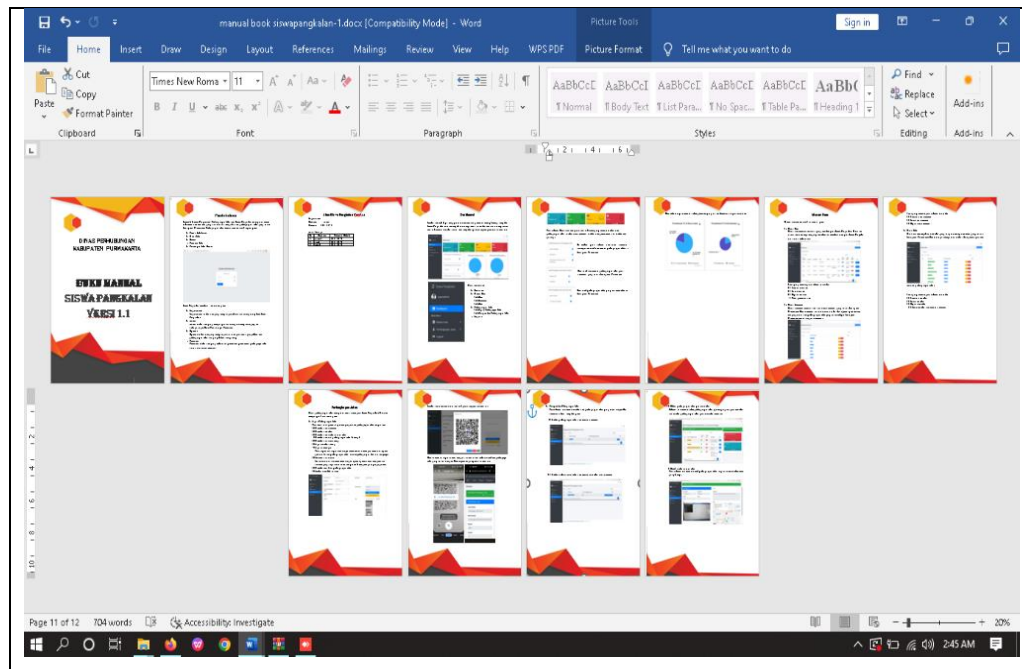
manual book siswapangkalan-1.docx [Compatibility Mode] - Word

Picture Tools

Sign in

File Home Insert Draw Design Layout References Mailings Review View Help WPS PDF Picture Format Tell me what you want to do

Cut
Copy
Format Painter
Paste
Clipboard

Times New Roma 11
Font

Paragraph

AaBbCcI AaBbCcI AaBbCcI AaBbCcI AaBbCcI AaBb(
¶Normal ¶Body Text ¶List Para... ¶No Spac... ¶Table Pa... ¶Heading 1
Styles

Find
Replace
Select
Editing

Add-ins
Add-ins

DINAS PERHUBUNGAN
KABUPATEN PURWAKARTA

BUKU MANUAL
SISWA PANGKALAN
VERSI 1.1

Page 11 of 12 704 words Accessibility: Investigate

20%

2:45 AM